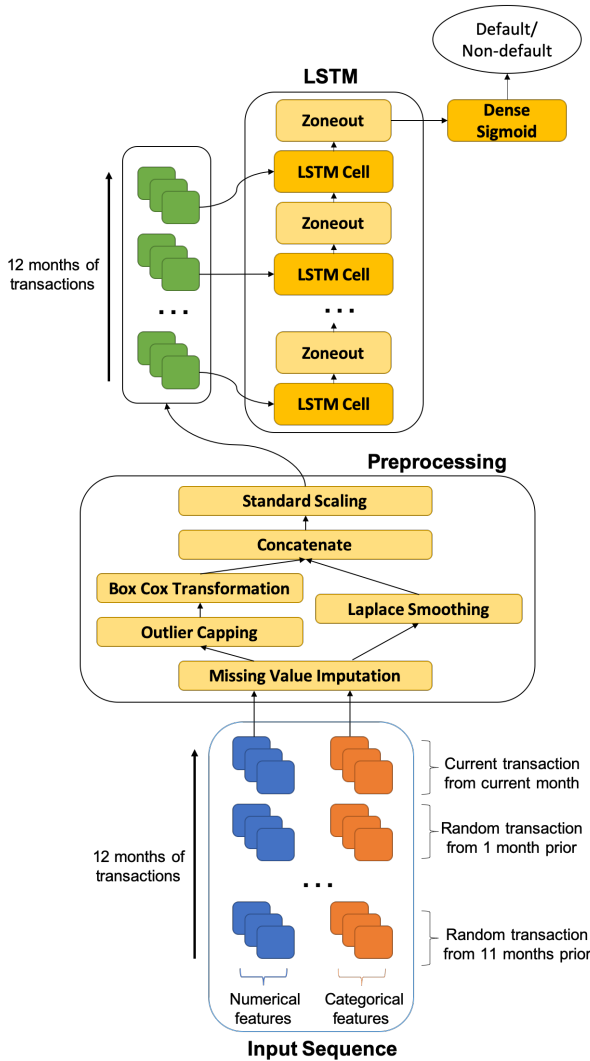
Default/
Non-default

LSTM

Zoneout

Dense
Sigmoid

LSTM Cell

Zoneout

LSTM Cell

12 months of
transactions

...

...

Zoneout

LSTM Cell

Preprocessing

Standard Scaling

Concatenate

Box Cox Transformation

Laplace Smoothing

Outlier Capping

Missing Value Imputation

Current transaction
from current month

Random transaction
from 1 month prior

12 months of
transactions

...

Random transaction
from 11 months prior

Numerical
features

Categorical
features

Input Sequence